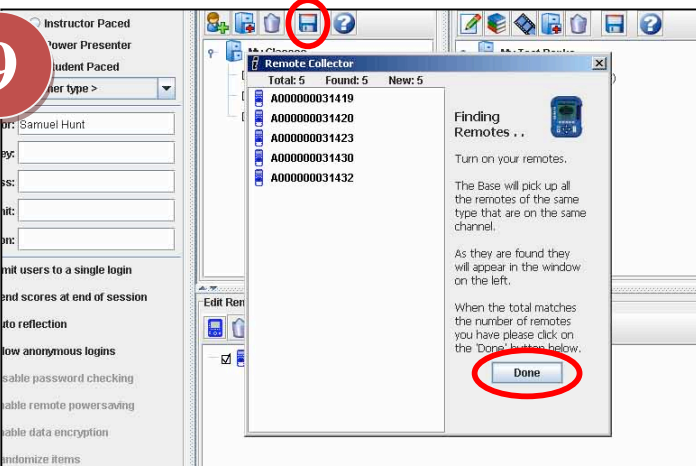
Instructor Paced
Power Presenter
tudent Paced
her type >
or: Samuel Hunt
ey:
ss:
it:
on:
mit users to a single login
end scores at end of session
uto reflection
low anonymous logins
sable password checking
able remote powersaving
able data encryption
andomize items

9

My Classes

My Test Banks

Edit Rem

Remote Collector
Total: 5 Found: 5 New: 5
A000000031419
A000000031420
A000000031423
A000000031430
A000000031432

Finding Remotes . .

Turn on your remotes.

The Base will pick up all the remotes of the same type that are on the same channel.

As they are found they will appear in the window on the left.

When the total matches the number of remotes you have please click on the 'Done' button below.

Done